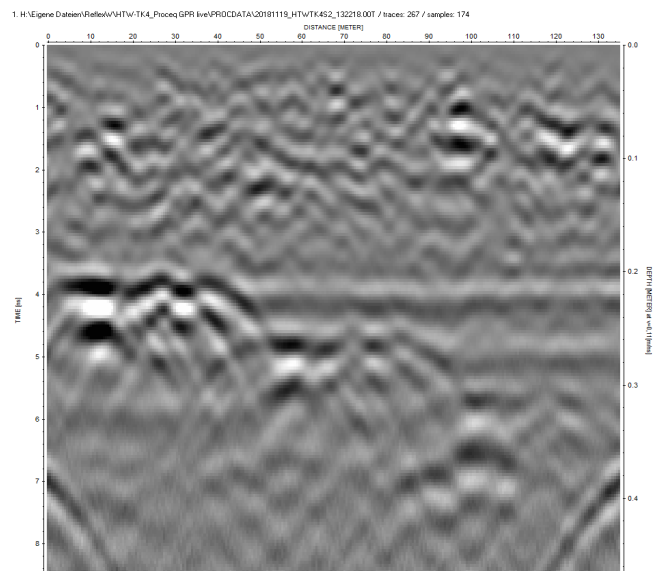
1. H:\Eigene Dateien\ReflexW\HTW-TK4_Proceq GPR live\PROCDATA\20181119_HTWTK4S2_132218.00T / traces: 267 / samples: 174

DISTANCE [METER]

0 10 20 30 40 50 60 70 80 90 100 110 120 130

TIME [ns]

0 1 2 3 4 5 6 7 8

DEPTH [METER] at v=0.1 [m/ns]

0.0 0.1 0.2 0.3 0.4